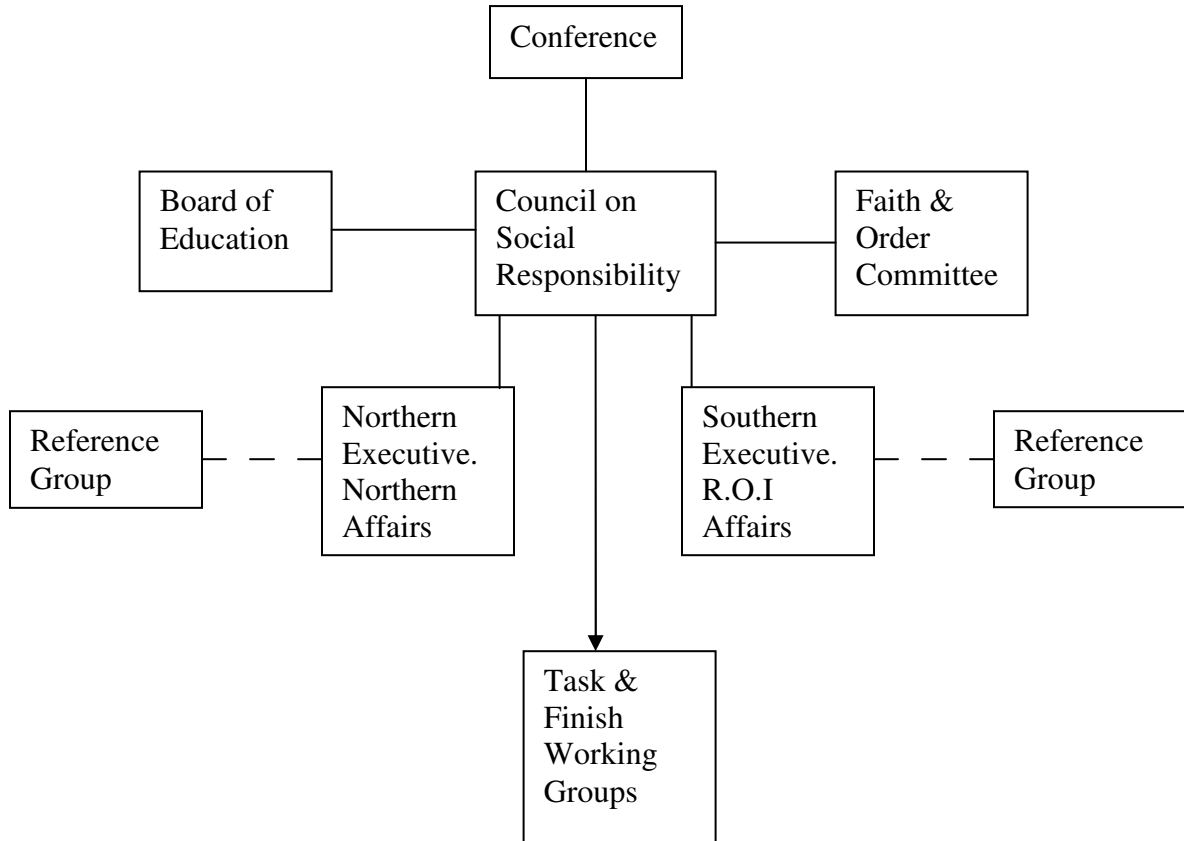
Conference

Board of Education

Council on Social Responsibility

Faith & Order Committee

Reference Group

Northern Executive. Northern Affairs

Southern Executive. R.O.I Affairs

Reference Group

Task & Finish Working Groups